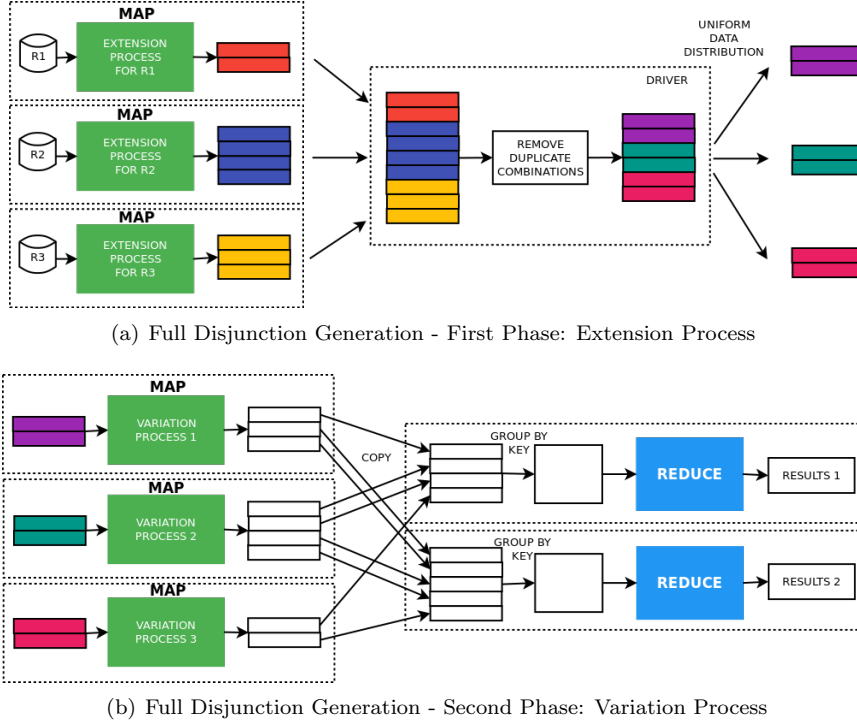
MAP
R1
EXTENSION PROCESS FOR R1
MAP
R2
EXTENSION PROCESS FOR R2
MAP
R3
EXTENSION PROCESS FOR R3
DRIVER
REMOVE DUPLICATE COMBINATIONS
UNIFORM DATA DISTRIBUTION

(a) Full Disjunction Generation - First Phase: Extension Process

MAP
VARIATION PROCESS 1
MAP
VARIATION PROCESS 2
MAP
VARIATION PROCESS 3
COPY
GROUP BY KEY
REDUCE
RESULTS 1
GROUP BY KEY
REDUCE
RESULTS 2

(b) Full Disjunction Generation - Second Phase: Variation Process